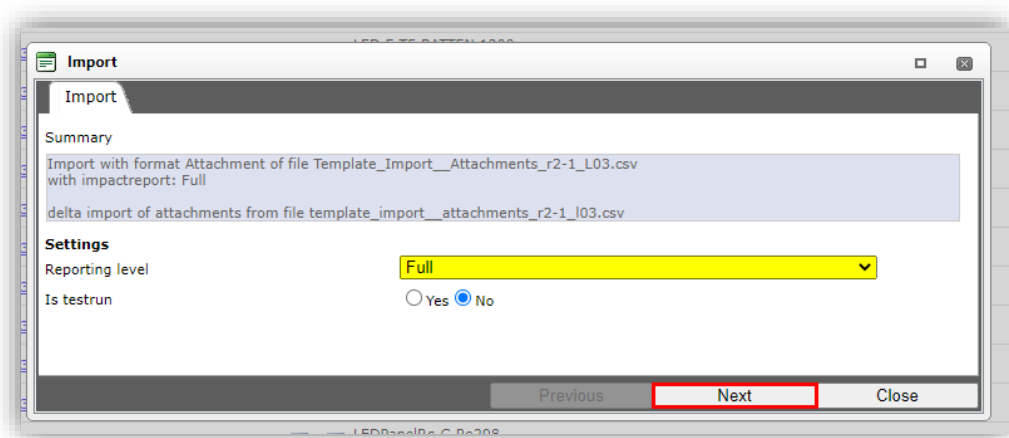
Import

Import

Summary

Import with format Attachment of file Template_Import__Attachments_r2-1_L03.csv
with impactreport: Full

delta import of attachments from file template_import__attachments_r2-1_l03.csv

Settings

Reporting level Full

Is testrun Yes No

Previous Next Close